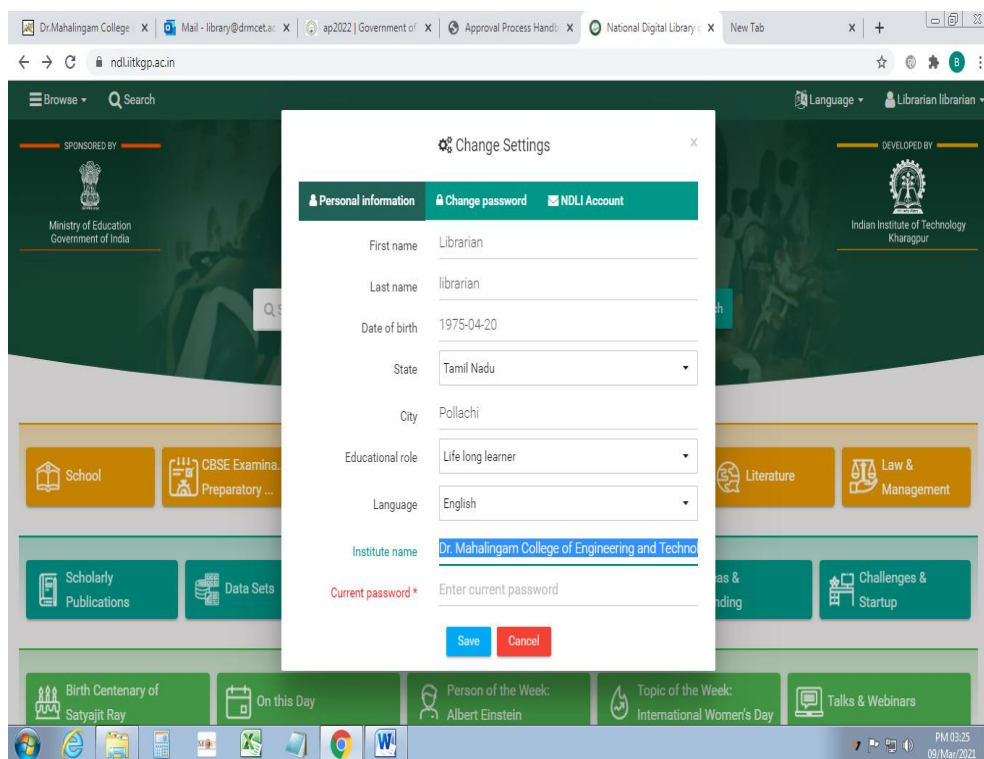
Dr.Mahalingam College | Mail - library@drmcet.ac | ap2022 | Government of | Approval Process Handb | National Digital Library | New Tab

ndl.iitkgp.ac.in

Browse Search

Language Librarian librarian

SPONSORED BY

Ministry of Education Government of India

DEVELOPED BY

Indian Institute of Technology Kharagpur

Change Settings

Personal information Change password NDLI Account

First name Librarian

Last name librarian

Date of birth 1975-04-20

State Tamil Nadu

City Pollachi

Educational role Life long learner

Language English

Institute name Dr. Mahalingam College of Engineering and Techno

Current password * Enter current password

Save Cancel

School

CBSE Examina... Preparatory ...

Literature

Law & Management

Scholarly Publications

Data Sets

as & nding

Challenges & Startup

Birth Centenary of Satyajit Ray

On this Day

Person of the Week: Albert Einstein

Topic of the Week: International Women's Day

Talks & Webinars

PM 03:25 09/Mar/2021